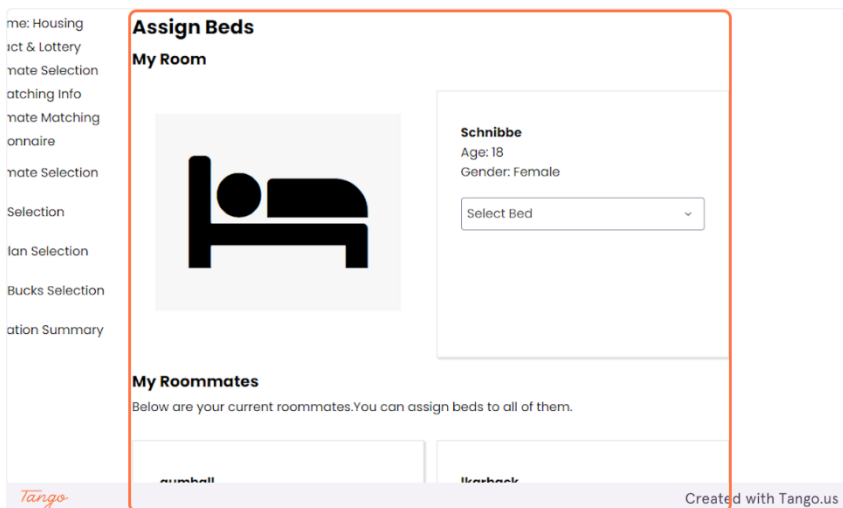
me: Housing
act & Lottery
mate Selection
atching Info
mate Matching
onnaire
mate Selection
Selection
lan Selection
Bucks Selection
ation Summary

Assign Beds
My Room

Schnibbe
Age: 18
Gender: Female

Select Bed

My Roommates
Below are your current roommates.You can assign beds to all of them.

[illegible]

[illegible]

Tango
Created with Tango.us